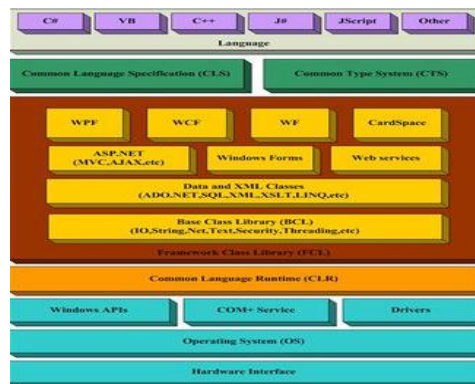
C#
VB
C++
J#
JScript
Other

Language

Common Language Specification (CLS)
Common Type System (CTS)

WPF
WCF
WF
CardSpace

ASP.NET (MVC,AJAX,etc)
Windows Forms
Web services

Data and XML Classes (ADO.NET,SQL,XML,XSLT,LINQ,etc)

Base Class Library (BCL) (IO,String,Net,Text,Security,Threading,etc)

Framework Class Library (FCL)

Common Language Runtime (CLR)

Windows APIs
COM+ Service
Drivers

Operating System (OS)

Hardware Interface